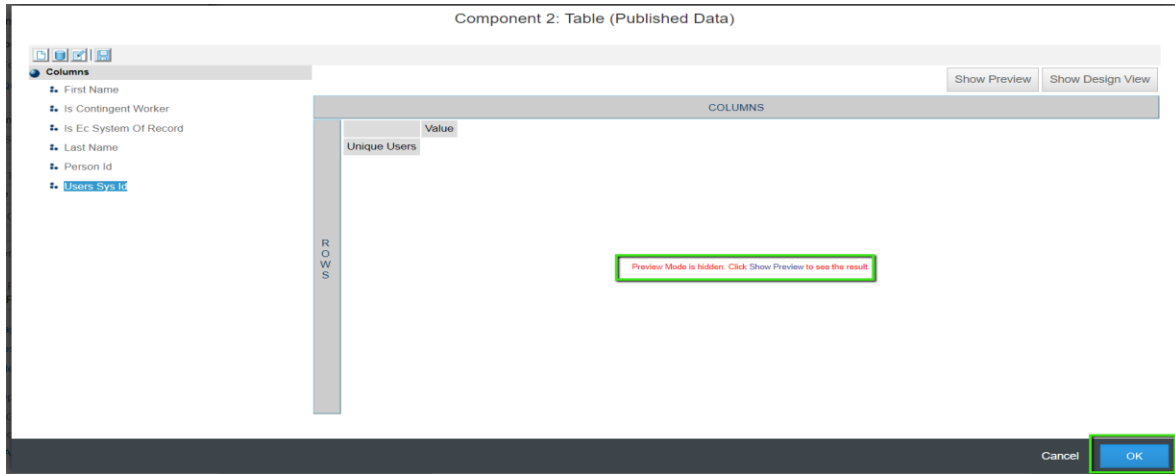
Component 2: Table (Published Data)

Columns

First Name

Is Contingent Worker

Is Ec System Of Record

Last Name

Person Id

Users Sys Id

Show Preview Show Design View

COLUMNS

| | Value |
|---|---|
| Unique Users | |

ROWS

Preview Mode is hidden. Click Show Preview to see the result

Cancel OK